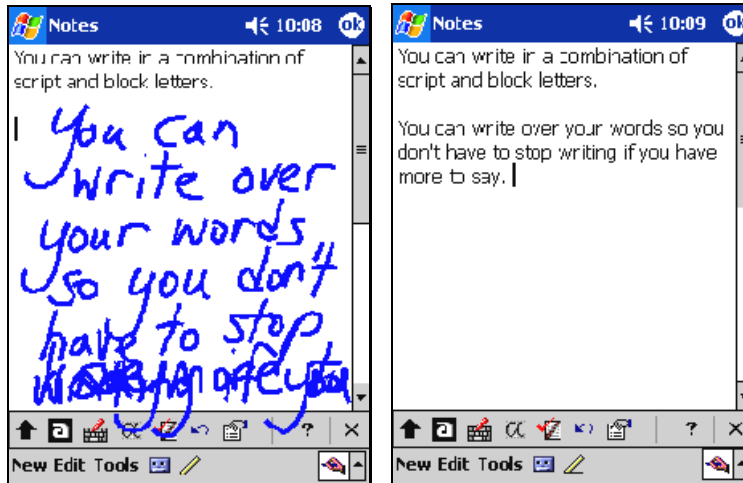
Notes 10:08 ok

You can write in a combination of script and block letters.

You can write over your words so you don't have to stop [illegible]

? ×

New Edit Tools

Notes 10:09 ok

You can write in a combination of script and block letters.

You can write over your words so you don't have to stop writing if you have more to say.

? ×

New Edit Tools